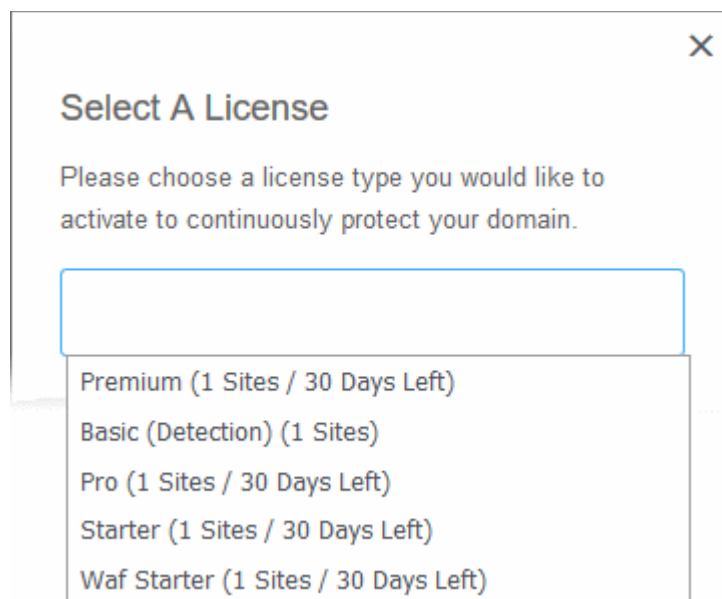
×

Select A License

Please choose a license type you would like to activate to continuously protect your domain.

Premium (1 Sites / 30 Days Left)
Basic (Detection) (1 Sites)
Pro (1 Sites / 30 Days Left)
Starter (1 Sites / 30 Days Left)
Waf Starter (1 Sites / 30 Days Left)